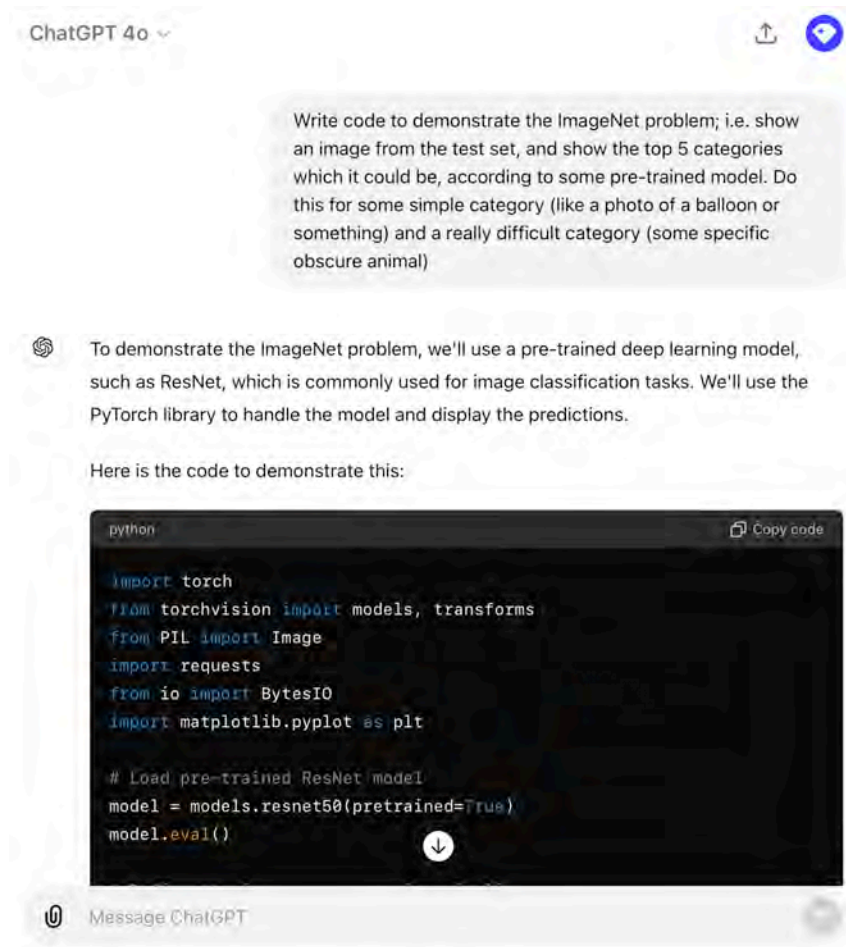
ChatGPT 4o

Write code to demonstrate the ImageNet problem; i.e. show an image from the test set, and show the top 5 categories which it could be, according to some pre-trained model. Do this for some simple category (like a photo of a balloon or something) and a really difficult category (some specific obscure animal)

To demonstrate the ImageNet problem, we'll use a pre-trained deep learning model, such as ResNet, which is commonly used for image classification tasks. We'll use the PyTorch library to handle the model and display the predictions.

Here is the code to demonstrate this:

python

Copy code

```
import torch
from torchvision import models, transforms
from PIL import Image
import requests
from io import BytesIO
import matplotlib.pyplot as plt

# Load pre-trained ResNet model
model = models.resnet50(pretrained=True)
model.eval()
```

Message ChatGPT